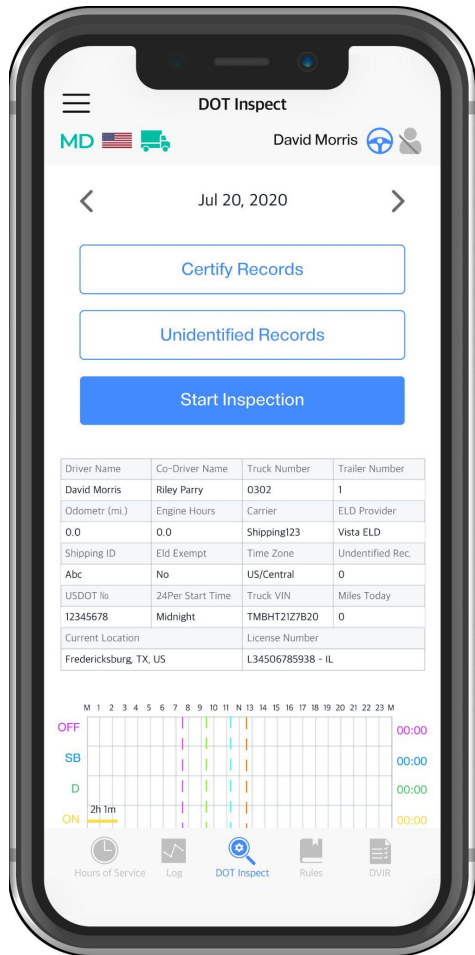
DOT Inspect

MD

David Morris

Jul 20, 2020

Certify Records

Unidentified Records

Start Inspection

| Driver Name | Co-Driver Name | Truck Number | Trailer Number |
|---|---|---|---|
| David Morris | Riley Parry | 0302 | 1 |
| Odometr (mi.) | Engine Hours | Carrier | ELD Provider |
| 0.0 | 0.0 | Shipping123 | Vista ELD |
| Shipping ID | Eld Exempt | Time Zone | Undentified Rec. |
| Abc | No | US/Central | 0 |
| USDOT № | 24Per Start Time | Truck VIN | Miles Today |
| 12345678 | Midnight | TMBHT21Z7B20 | 0 |
| Current Location | | License Number | |
| Fredericksburg, TX, US | | L34506785938 - IL | |

M 1 2 3 4 5 6 7 8 9 10 11 N 13 14 15 16 17 18 19 20 21 22 23 M

OFF 00:00
SB 00:00
D 00:00
ON 2h 1m 00:00

Hours of Service Log DOT Inspect Rules DVIR